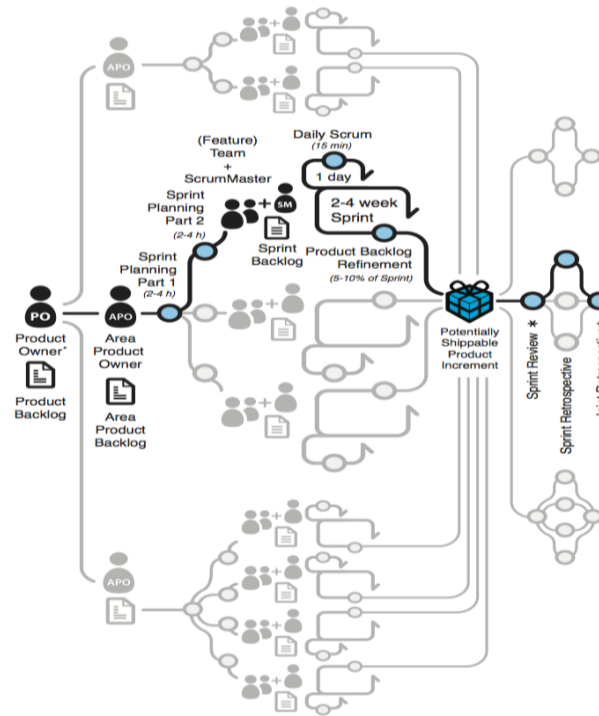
APO

(Feature) Team + ScrumMaster

Daily Scrum
(15 min)

1 day

2-4 week Sprint

Sprint Planning Part 2
(2-4 h)

SM

Sprint Backlog

Product Backlog Refinement
(5-10% of Sprint)

Sprint Planning Part 1
(2-4 h)

PO

Product Owner*

Product Backlog

APO

Area Product Owner

Area Product Backlog

Potentially Shippable Product Increment

Sprint Review *

Sprint Retrospective

APO